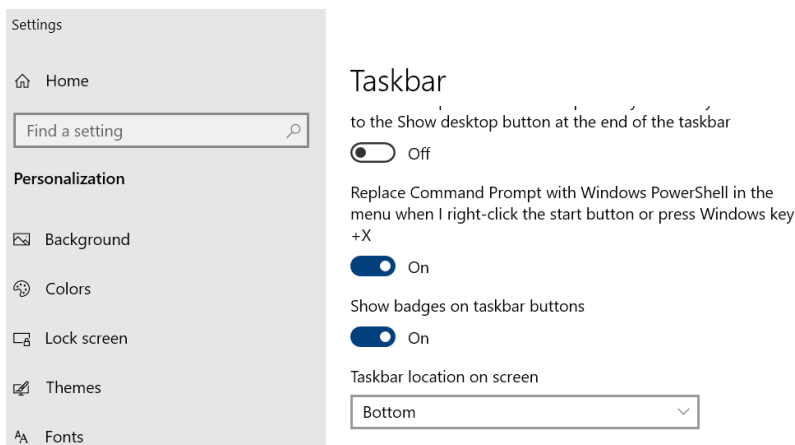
Settings

Home

Find a setting

Personalization

Background

Colors

Lock screen

Themes

Fonts

Taskbar

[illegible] to the Show desktop button at the end of the taskbar

Off

Replace Command Prompt with Windows PowerShell in the menu when I right-click the start button or press Windows key +X

On

Show badges on taskbar buttons

On

Taskbar location on screen

Bottom